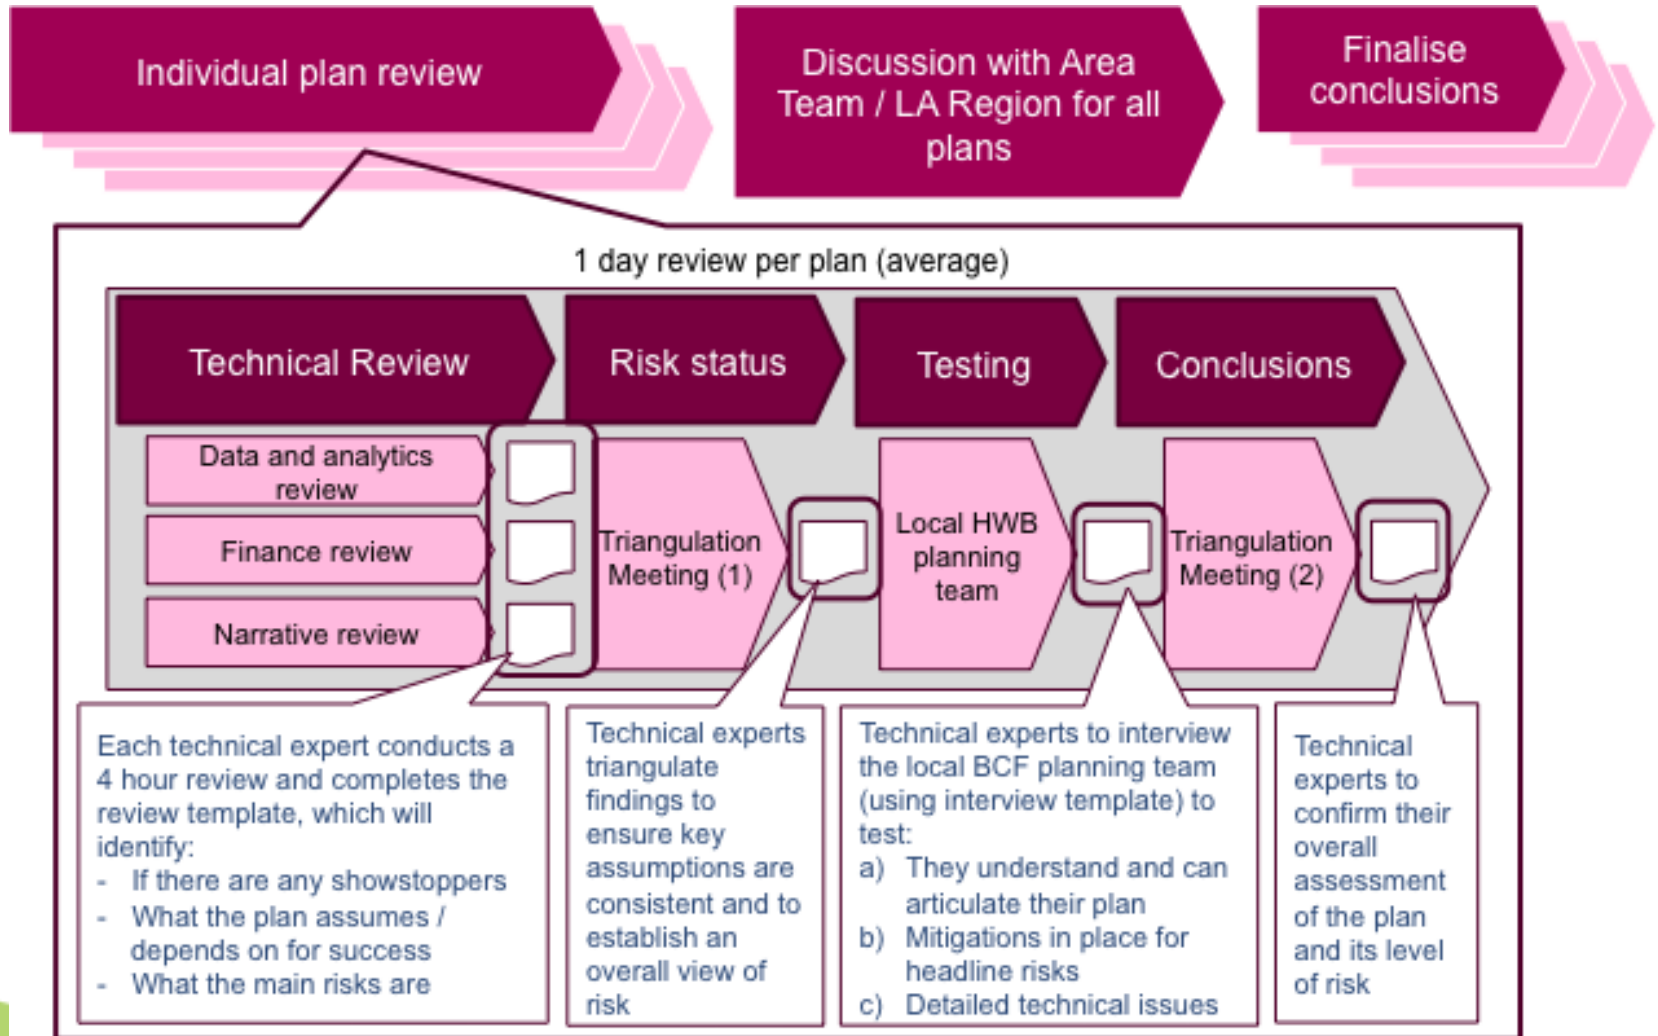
Individual plan review

Discussion with Area Team / LA Region for all plans

Finalise conclusions

1 day review per plan (average)

Technical Review

Risk status

Testing

Conclusions

Data and analytics review

Finance review

Narrative review

Triangulation Meeting (1)

Local HWB planning team

Triangulation Meeting (2)

Each technical expert conducts a 4 hour review and completes the review template, which will identify:
- If there are any showstoppers
- What the plan assumes / depends on for success
- What the main risks are

Technical experts triangulate findings to ensure key assumptions are consistent and to establish an overall view of risk

Technical experts to interview the local BCF planning team (using interview template) to test:
a) They understand and can articulate their plan
b) Mitigations in place for headline risks
c) Detailed technical issues

Technical experts to confirm their overall assessment of the plan and its level of risk